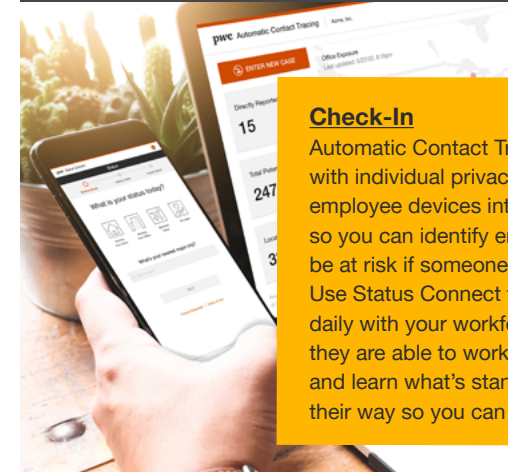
pwc Automatic Contact Tracing | Acme, Inc.

ENTER NEW CASE

Office Exposure
Last updated: 3/2/20, 6:16pm

Directly Reported
15

Total Potential
247

Local
3

What is your status today?

What's your needed mega-area?

Check-In

Automatic Contact Tr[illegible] with individual privac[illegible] employee devices int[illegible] so you can identify er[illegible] be at risk if someone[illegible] Use Status Connect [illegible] daily with your workfo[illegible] they are able to work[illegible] and learn what's stan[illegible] their way so you can